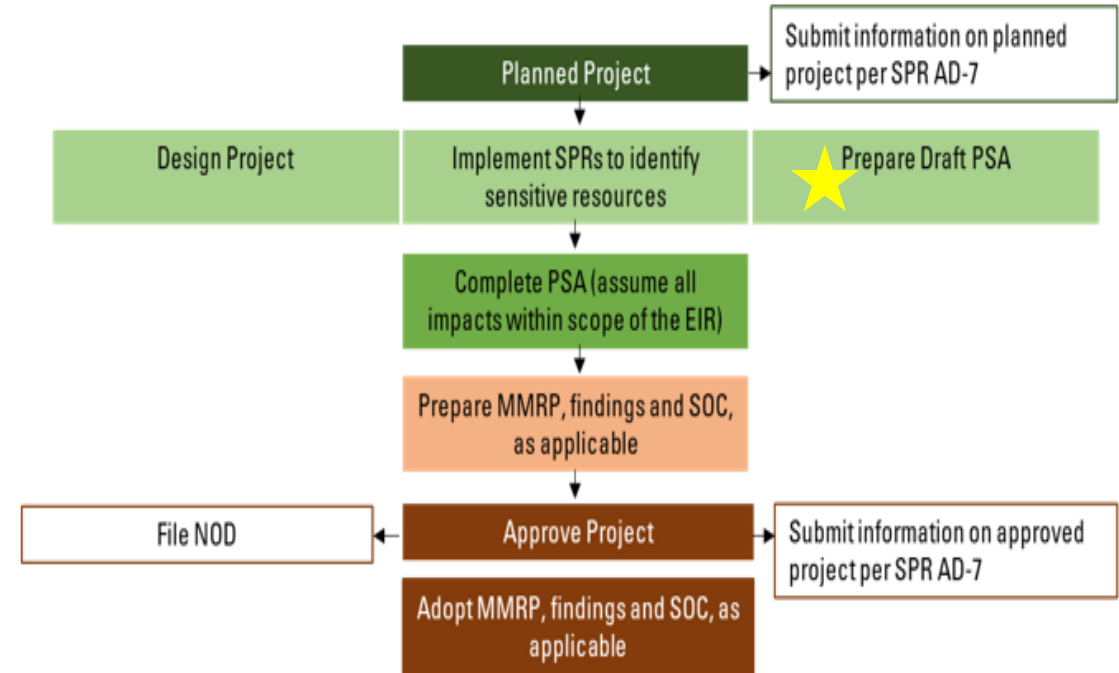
Planned Project

Submit information on planned project per SPR AD-7

Design Project

Implement SPRs to identify sensitive resources

Prepare Draft PSA

Complete PSA (assume all impacts within scope of the EIR)

Prepare MMRP, findings and SOC, as applicable

File NOD

Approve Project

Submit information on approved project per SPR AD-7

Adopt MMRP, findings and SOC, as applicable